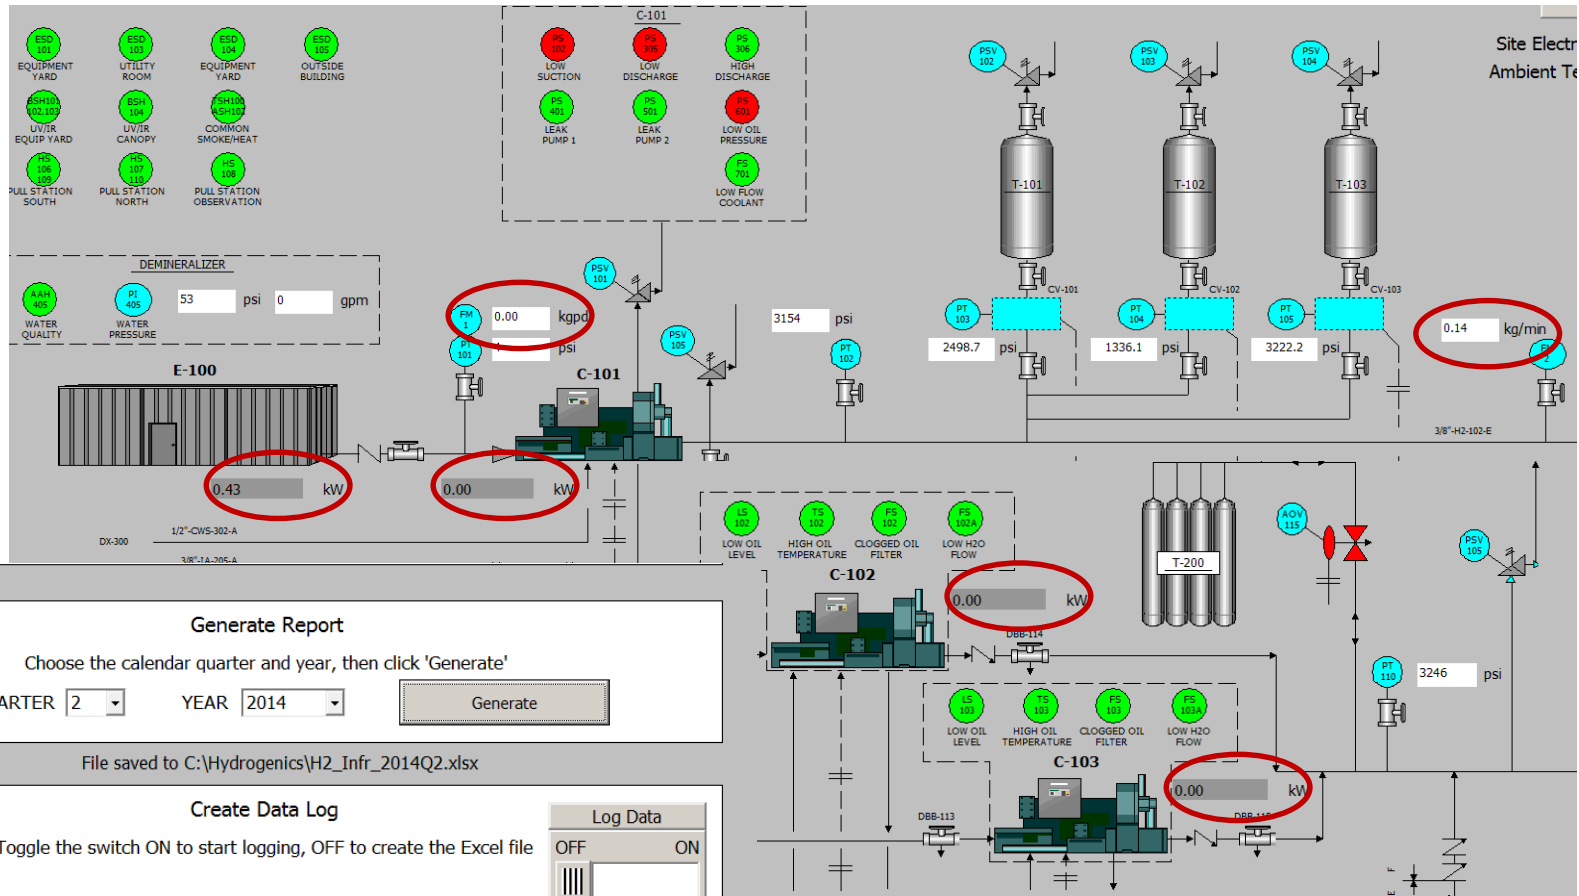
ESD 101 EQUIPMENT YARD

ESD 103 UTILITY ROOM

ESD 104 EQUIPMENT YARD

ESD 105 OUTSIDE BUILDING

BSH101 102,103 UV/IR EQUIP YARD

BSH 104 UV/IR CANOPY

TSH100 ASH102 COMMON SMOKE/HEAT

HS 106 109 PULL STATION SOUTH

HS 107 110 PULL STATION NORTH

HS 108 PULL STATION OBSERVATION

C-101

PS 102 LOW SUCTION

PS 305 LOW DISCHARGE

PS 306 HIGH DISCHARGE

PS 401 LEAK PUMP 1

PS 501 LEAK PUMP 2

PS 601 LOW OIL PRESSURE

FS 701 LOW FLOW COOLANT

Site Electr

Ambient Te

PSV 102

PSV 103

PSV 104

T-101

T-102

T-103

CV-101

CV-102

CV-103

DEMINERALIZER

AAH 405 WATER QUALITY

PI 405 WATER PRESSURE

53 psi

0 gpm

PSV 101

FM 1

0.00 kgpd

PI 101

psi

PSV 105

3154 psi

PT 102

PT 103

2498.7 psi

PT 104

1336.1 psi

PT 105

3222.2 psi

0.14 kg/min

FM 2

E-100

C-101

0.43 kW

0.00 kW

3/8"-H2-102-E

1/2"-CWS-302-A

DX-300

3/8"-IA-205-A

LS 102 LOW OIL LEVEL

TS 102 HIGH OIL TEMPERATURE

FS 102 CLOGGED OIL FILTER

FS 102A LOW H2O FLOW

C-102

0.00 kW

DBB-114

T-200

AOV 115

PSV 105

PT 110

3246 psi

Generate Report

Choose the calendar quarter and year, then click 'Generate'

ARTER 2

YEAR 2014

Generate

File saved to C:\Hydrogenics\H2_Infr_2014Q2.xlsx

LS 103 LOW OIL LEVEL

TS 103 HIGH OIL TEMPERATURE

FS 103 CLOGGED OIL FILTER

FS 103A LOW H2O FLOW

C-103

0.00 kW

DBB-113

DBB-115

Create Data Log

Toggle the switch ON to start logging, OFF to create the Excel file

Log Data

OFF ON